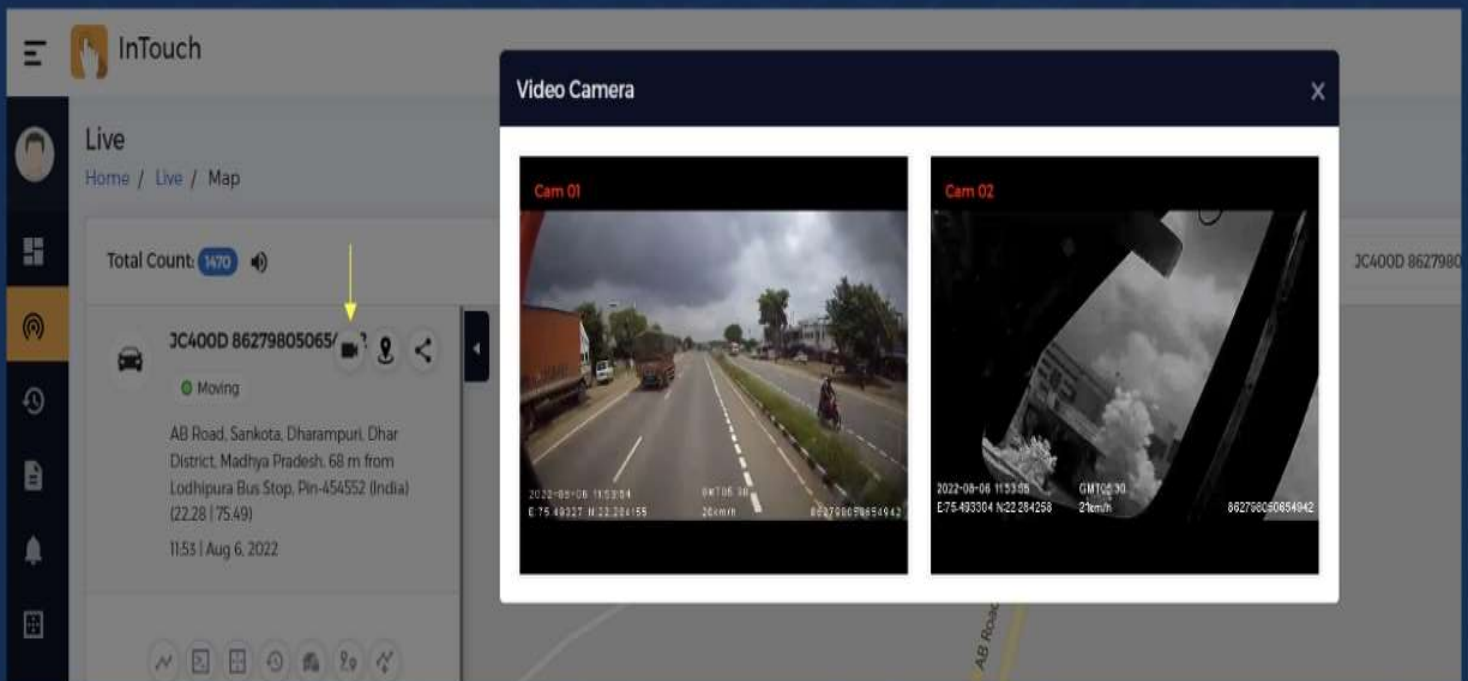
InTouch

Live

Home / Live / Map

Total Count: 1470

JC400D 86279805065

Moving

AB Road, Sankota, Dharampuri, Dhar District, Madhya Pradesh, 68 m from Lodhipura Bus Stop, Pin-454552 (India) (22.28 | 75.49)

11:53 | Aug 6, 2022

JC400D 8627980

Video Camera

Cam 01

2022-08-06 11:53:04 GMT05:30
E:75.49327 N:22.284155 20km/h 862798050654942

Cam 02

2022-08-06 11:53:05 GMT05:30
E:75.493304 N:22.284258 21km/h 862798050654942

AB Road